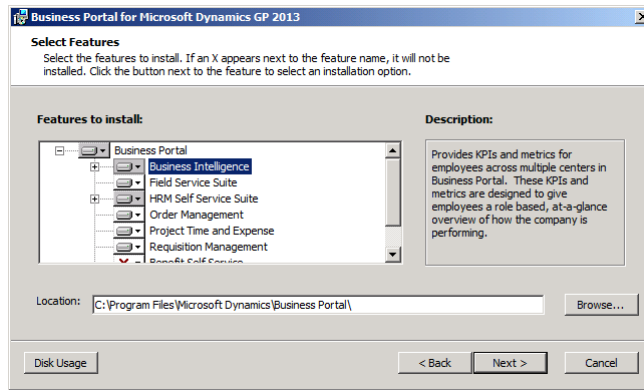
Business Portal for Microsoft Dynamics GP 2013

Select Features

Select the features to install. If an X appears next to the feature name, it will not be installed. Click the button next to the feature to select an installation option.

Features to install:

Business Portal
Business Intelligence
Field Service Suite
HRM Self Service Suite
Order Management
Project Time and Expense
Requisition Management
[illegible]

Description:

Provides KPIs and metrics for employees across multiple centers in Business Portal. These KPIs and metrics are designed to give employees a role based, at-a-glance overview of how the company is performing.

Location: C:\Program Files\Microsoft Dynamics\Business Portal\

Browse...

Disk Usage

< Back

Next >

Cancel